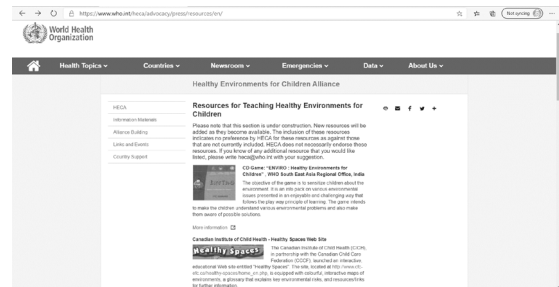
https://www.who.int/heca/advocacy/press/resources/en/

Not syncing

World Health Organization

Health Topics ⌄ Countries ⌄ Newsroom ⌄ Emergencies ⌄ Data ⌄ About Us ⌄

Healthy Environments for Children Alliance

HECA
Information Materials
Alliance Building
Links and Events
Country Support

Resources for Teaching Healthy Environments for Children

Please note that this section is under construction. New resources will be added as they become available. The inclusion of these resources indicates no preference by HECA for these resources as against those that are not currently included. HECA does not necessarily endorse these resources. If you know of any additional resource that you would like listed, please write heca@who.int with your suggestion.

CD Game: "ENVIRO : Healthy Environments for Children", WHO South East Asia Regional Office, India

The objective of the game is to sensitize children about the environment. It is an info pack on various environmental issues presented in an enjoyable and challenging way that follows the play way principle of learning. The game intends to make the children understand various environmental problems and also make them aware of possible solutions.

More information

Canadian Institute of Child Health - Healthy Spaces Web Site

Healthy Spaces

The Canadian Institute of Child Health (CICH), in partnership with the Canadian Child Care Federation (CCCF), launched an interactive educational Web site entitled "Healthy Spaces". The site, located at http://www.cich.ca/healthy-spaces/home_en.php, is equipped with colourful, interactive maps of environments, a glossary that explains key environmental links, and resources/links for further information.